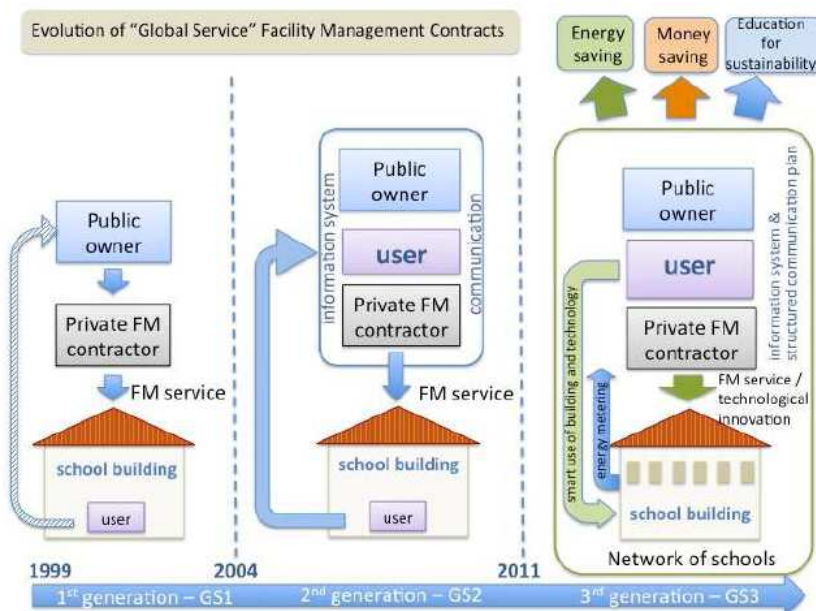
Evolution of "Global Service" Facility Management Contracts

Energy saving

Money saving

Education for sustainability

Public owner

Private FM contractor

FM service

school building

user

information system

communication

Public owner

user

Private FM contractor

FM service

school building

user

Public owner

user

Private FM contractor

information system & structured communication plan

smart use of building and technology

energy metering

FM service / technological innovation

school building

Network of schools

1999

2004

2011

1$^{st}$ generation – GS1

2$^{nd}$ generation – GS2

3$^{rd}$ generation – GS3